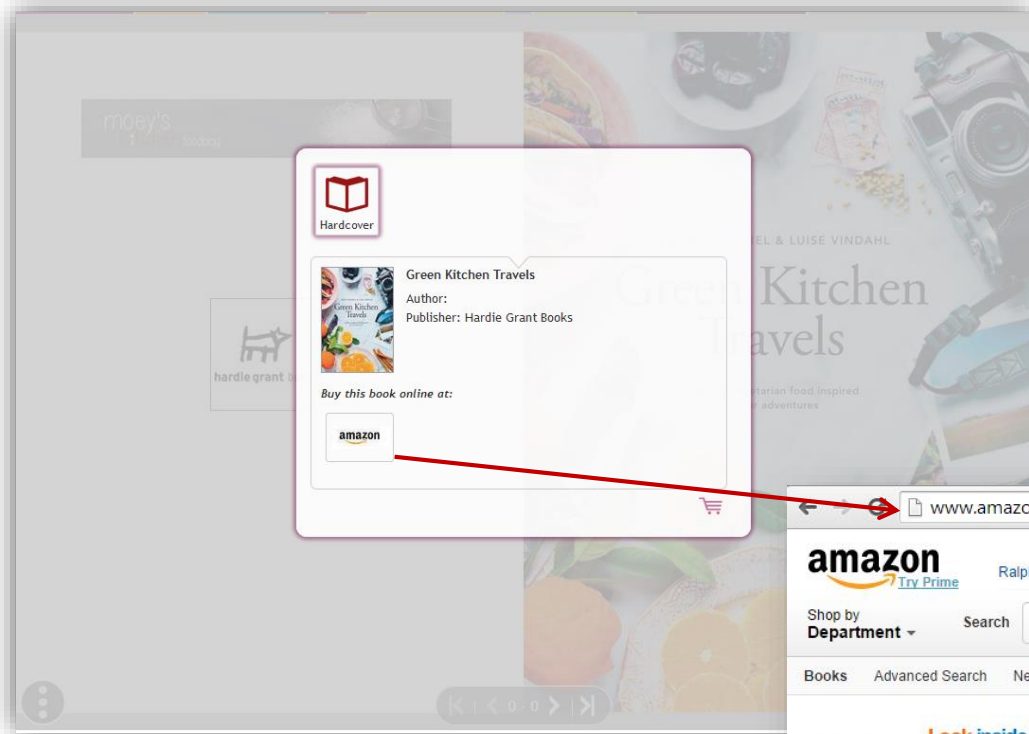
moey's

Hardcover

Green Kitchen Travels
Author:
Publisher: Hardie Grant Books

Buy this book online at:

amazon

hardie grant

EL & LUISE VINDAHL

Green Kitchen Travels

tarian food inspired
r adventures

www.amazo

amazon Try Prime

Ralp

Shop by Department

Search

Books Advanced Search Ne

Look inside

0-0